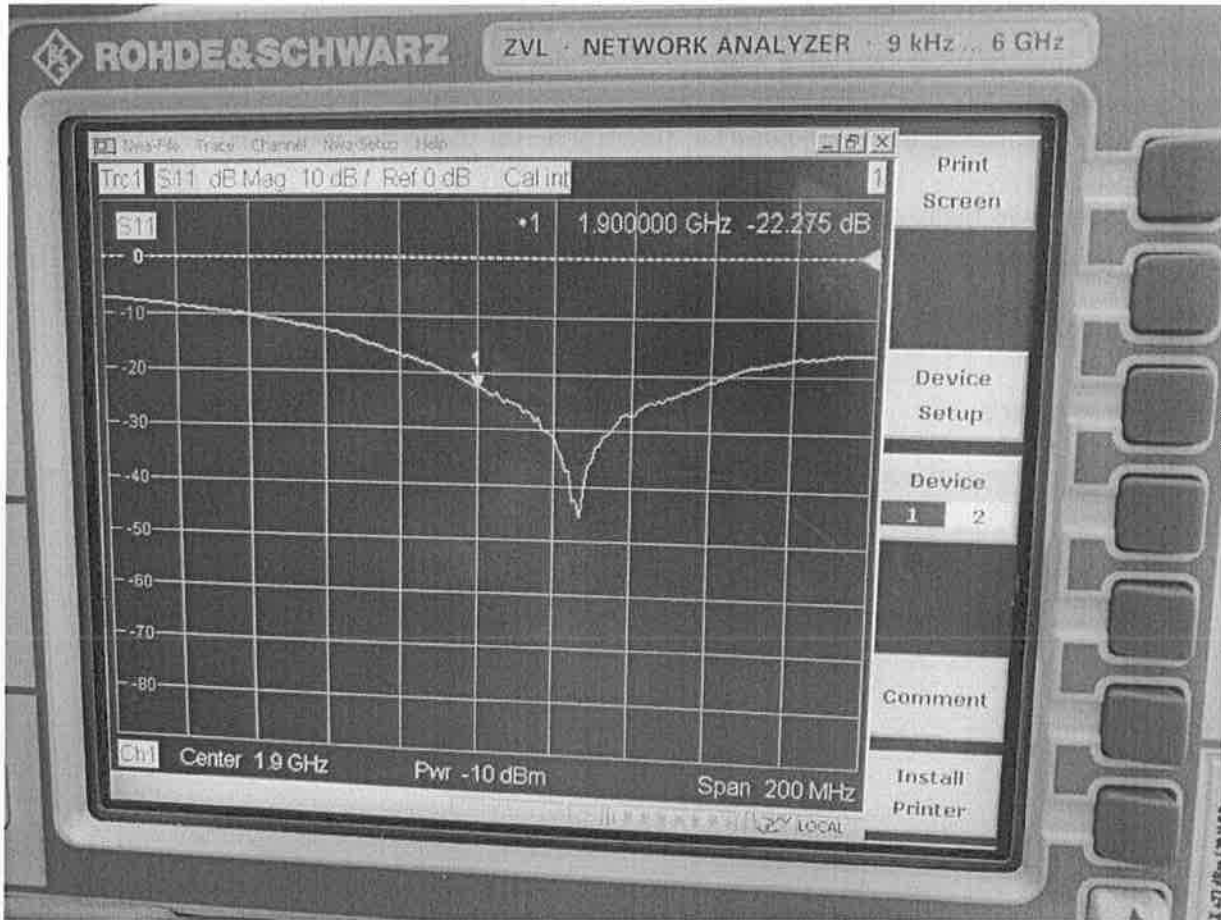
ROHDE&SCHWARZ ZVL · NETWORK ANALYZER · 9 kHz ... 6 GHz

Nwa-File Trace Channel Nwa-Setup Help

Trc1 S11 dB Mag 10 dB / Ref 0 dB Cal int 1

S11 •1 1.900000 GHz -22.275 dB

0
-10
-20
-30
-40
-50
-60
-70
-80

1

Ch1 Center 1.9 GHz Pwr -10 dBm Span 200 MHz

LOCAL

Print Screen

Device Setup

Device
1 2

Comment

Install Printer